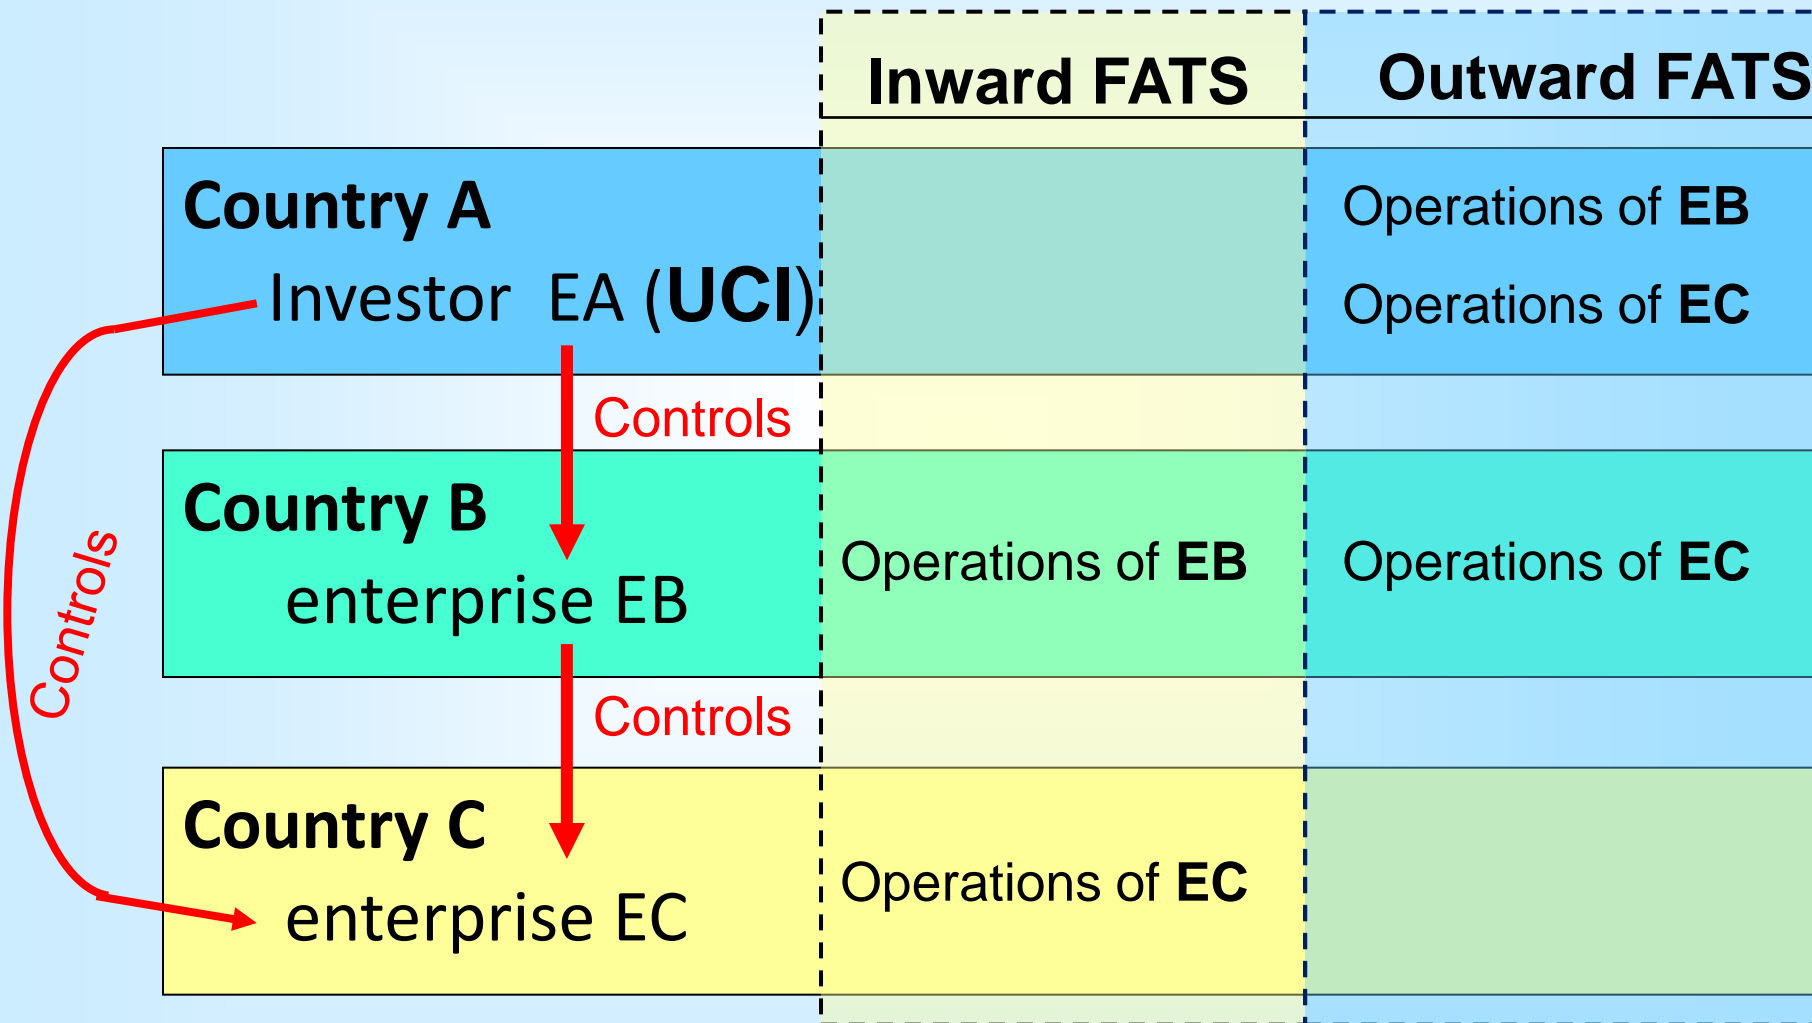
|  | Inward FATS | Outward FATS |
|---|---|---|
| Country A Investor EA (UCI) |  | Operations of EB Operations of EC |
| Country B enterprise EB | Operations of EB | Operations of EC |
| Country C enterprise EC | Operations of EC |  |

Controls

Controls

Controls